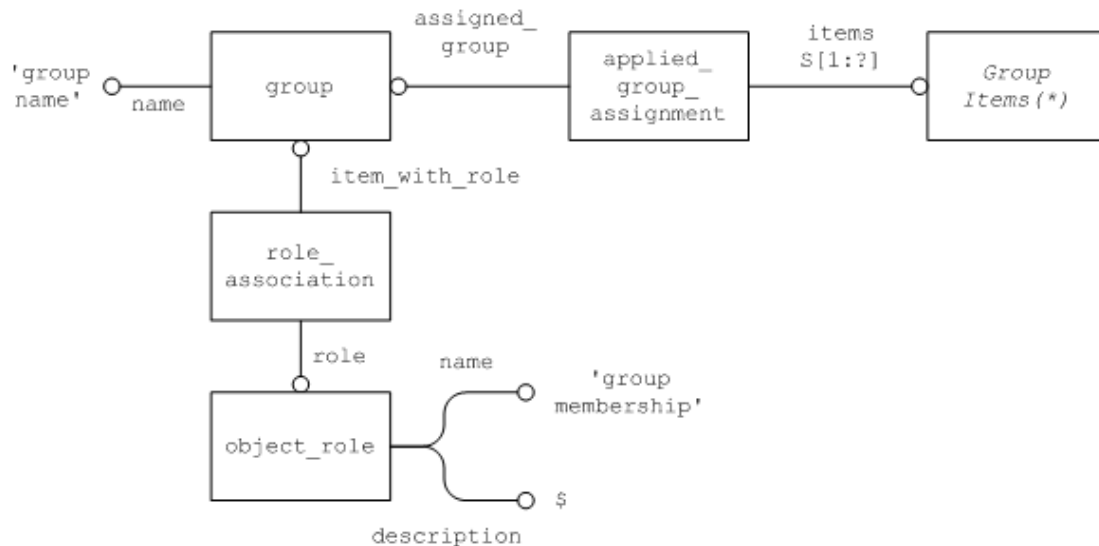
'group name'

name

group

assigned_ group

applied_ group_ assignment

items S[1:?]

*Group Items(\*)*

item_with_role

role_ association

role

name

'group membership'

object_role

\$

description